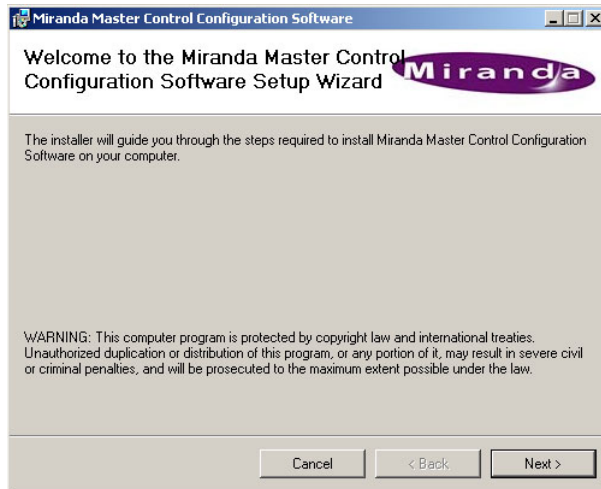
Miranda Master Control Configuration Software

Welcome to the Miranda Master Control Configuration Software Setup Wizard

Miranda

The installer will guide you through the steps required to install Miranda Master Control Configuration Software on your computer.

WARNING: This computer program is protected by copyright law and international treaties. Unauthorized duplication or distribution of this program, or any portion of it, may result in severe civil or criminal penalties, and will be prosecuted to the maximum extent possible under the law.

Cancel

< Back

Next >